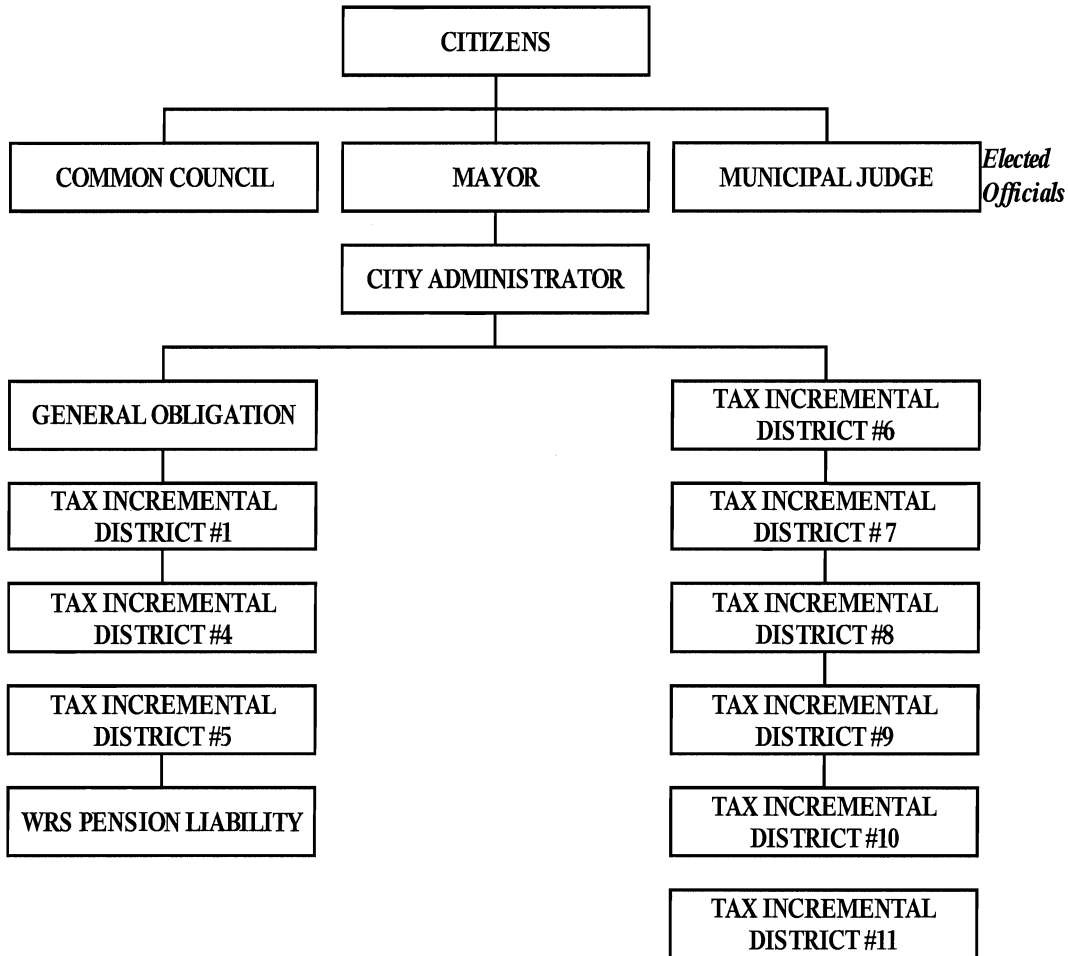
CITIZENS

COMMON COUNCIL

MAYOR

MUNICIPAL JUDGE

Elected Officials

CITY ADMINISTRATOR

GENERAL OBLIGATION

TAX INCREMENTAL DISTRICT #1

TAX INCREMENTAL DISTRICT #4

TAX INCREMENTAL DISTRICT #5

WRS PENSION LIABILITY

TAX INCREMENTAL DISTRICT #6

TAX INCREMENTAL DISTRICT # 7

TAX INCREMENTAL DISTRICT #8

TAX INCREMENTAL DISTRICT #9

TAX INCREMENTAL DISTRICT #10

TAX INCREMENTAL DISTRICT #11